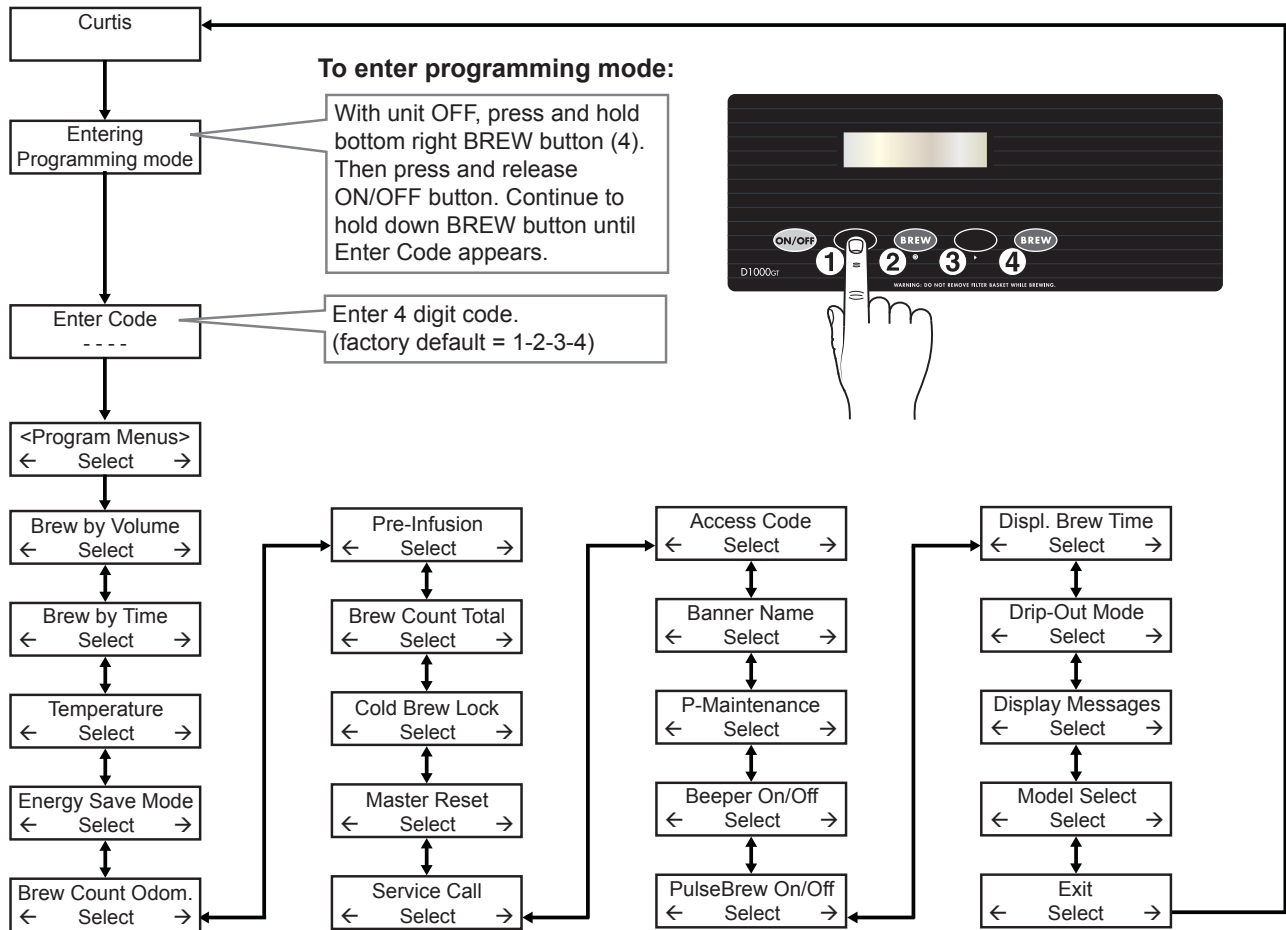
Curtis

To enter programming mode:

Entering Programming mode

With unit OFF, press and hold bottom right BREW button (4). Then press and release ON/OFF button. Continue to hold down BREW button until Enter Code appears.

ON/OFF
BREW
BREW
1 2 3 4
D1000GT
WARNING: DO NOT REMOVE FILTER BASKET WHILE BREWING.

Enter Code
- - - -

Enter 4 digit code.
(factory default = 1-2-3-4)

<Program Menus>
← Select →

Brew by Volume
← Select →

Brew by Time
← Select →

Temperature
← Select →

Energy Save Mode
← Select →

Brew Count Odom.
← Select →

Pre-Infusion
← Select →

Brew Count Total
← Select →

Cold Brew Lock
← Select →

Master Reset
← Select →

Service Call
← Select →

Access Code
← Select →

Banner Name
← Select →

P-Maintenance
← Select →

Beeper On/Off
← Select →

PulseBrew On/Off
← Select →

Displ. Brew Time
← Select →

Drip-Out Mode
← Select →

Display Messages
← Select →

Model Select
← Select →

Exit
← Select →